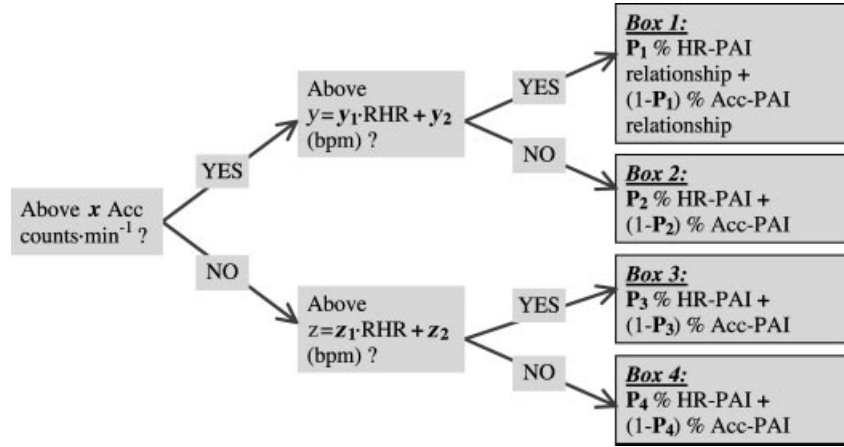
Above $x$ Acc counts·min$^{-1}$ ?

YES

Above $y = y_1 \cdot \text{RHR} + y_2$ (bpm) ?

YES

***Box 1:***
**P$_1$** % HR-PAI relationship **+** (1-**P$_1$**) % Acc-PAI relationship

NO

***Box 2:***
**P$_2$** % HR-PAI **+** (1-**P$_2$**) % Acc-PAI

NO

Above $z = z_1 \cdot \text{RHR} + z_2$ (bpm) ?

YES

***Box 3:***
**P$_3$** % HR-PAI **+** (1-**P$_3$**) % Acc-PAI

NO

***Box 4:***
**P$_4$** % HR-PAI **+** (1-**P$_4$**) % Acc-PAI